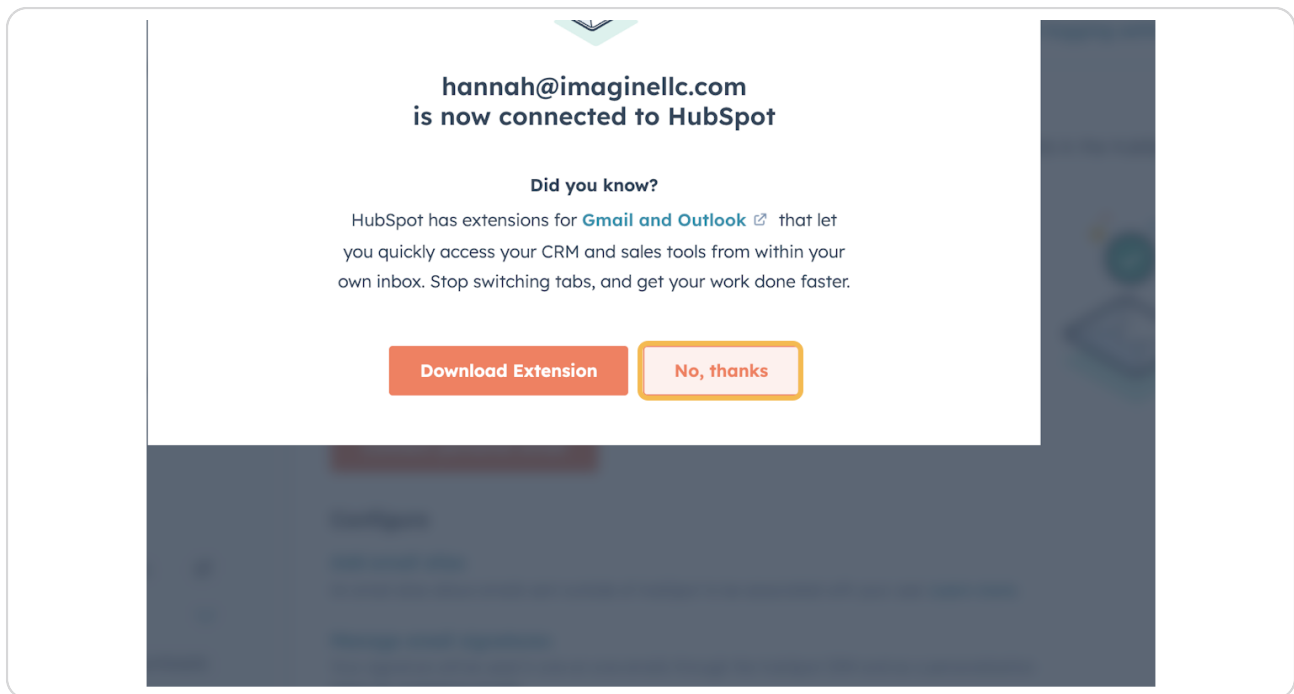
hannah@imaginellc.com
is now connected to HubSpot

Did you know?

HubSpot has extensions for Gmail and Outlook that let you quickly access your CRM and sales tools from within your own inbox. Stop switching tabs, and get your work done faster.

Download Extension

No, thanks